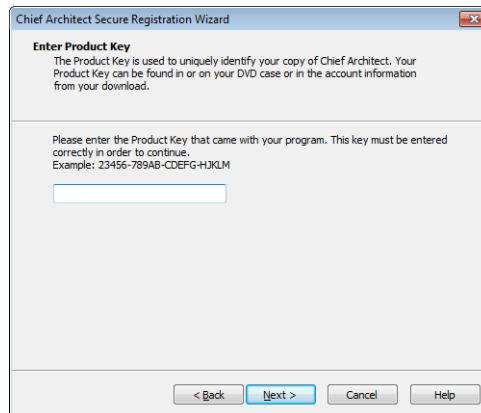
Chief Architect Secure Registration Wizard

Enter Product Key

The Product Key is used to uniquely identify your copy of Chief Architect. Your Product Key can be found in or on your DVD case or in the account information from your download.

Please enter the Product Key that came with your program. This key must be entered correctly in order to continue.
Example: 23456-789AB-CDEFG-HJKLM

< Back
Next >
Cancel
Help